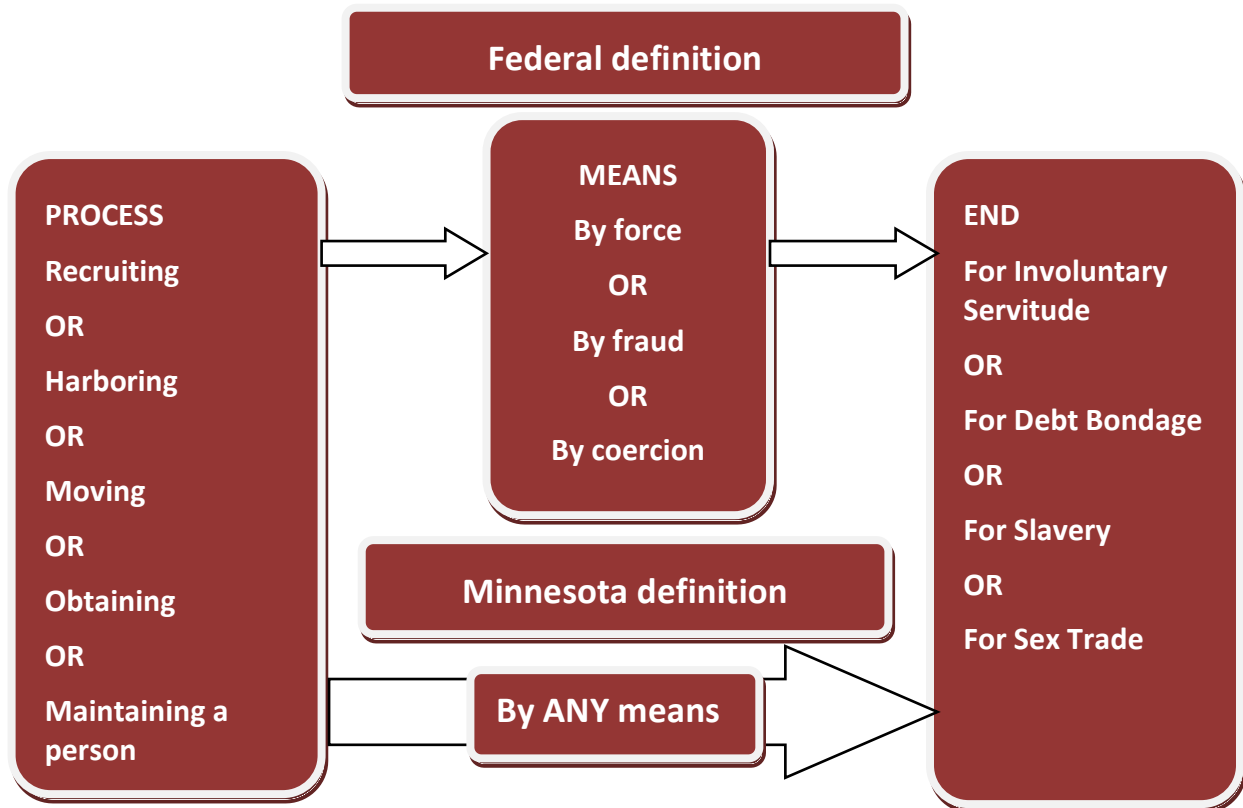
Federal definition

PROCESS
Recruiting
OR
Harboring
OR
Moving
OR
Obtaining
OR
Maintaining a person

MEANS
By force
OR
By fraud
OR
By coercion

END
For Involuntary Servitude
OR
For Debt Bondage
OR
For Slavery
OR
For Sex Trade

Minnesota definition

By ANY means